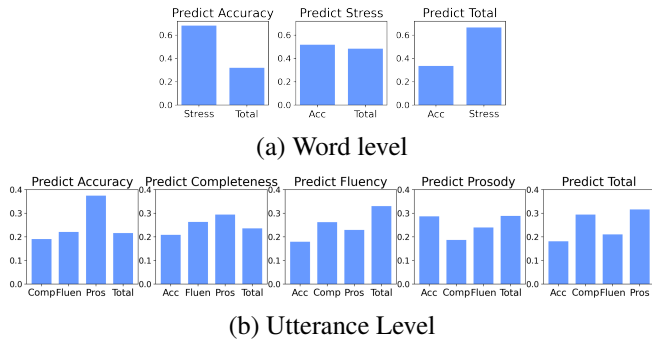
Predict Accuracy
0.6
0.4
0.2
0.0
Stress Total

Predict Stress
0.4
0.2
0.0
Acc Total

Predict Total
0.6
0.4
0.2
0.0
Acc Stress

(a) Word level

Predict Accuracy
0.4
0.3
0.2
0.1
0.0
Comp Fluen Pros Total

Predict Completeness
0.4
0.3
0.2
0.1
0.0
Acc Fluen Pros Total

Predict Fluency
0.4
0.3
0.2
0.1
0.0
Acc Comp Pros Total

Predict Prosody
0.4
0.3
0.2
0.1
0.0
Acc Comp Fluen Total

Predict Total
0.4
0.3
0.2
0.1
0.0
Acc Comp Fluen Pros

(b) Utterance Level